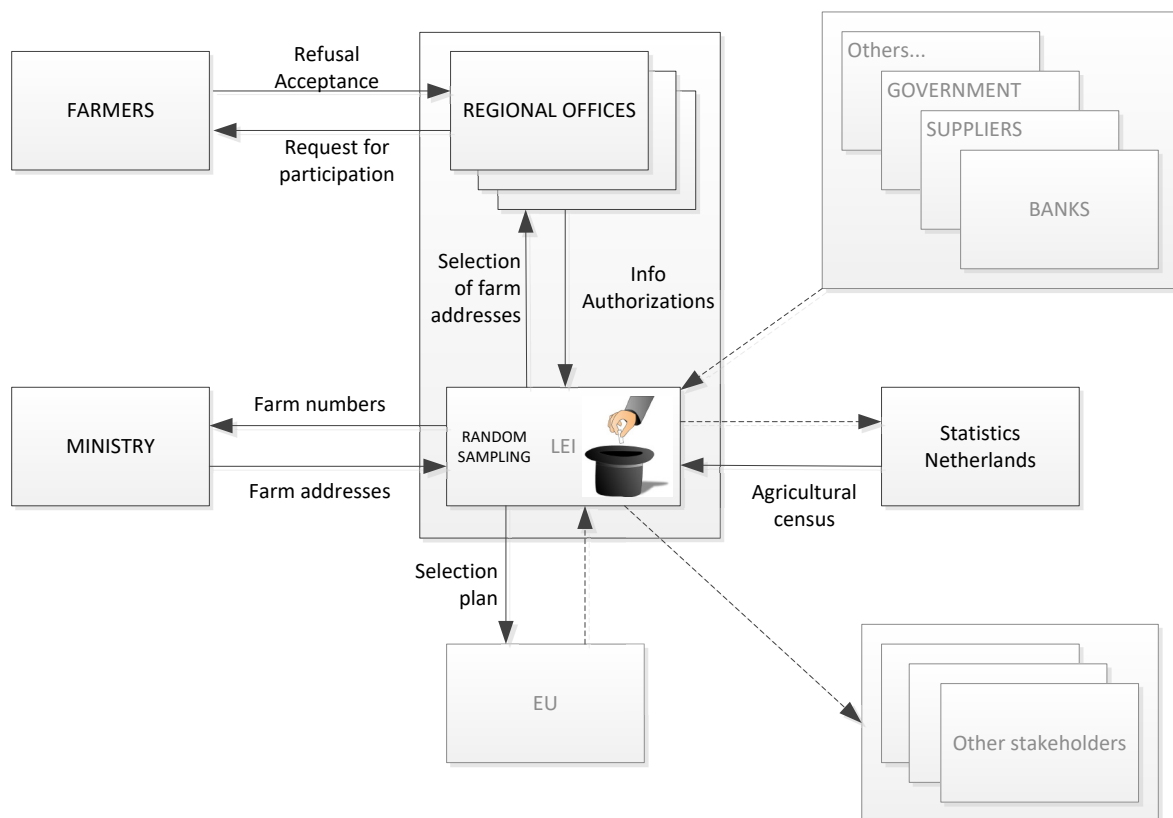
FARMERS

Refusal
Acceptance

Request for participation

REGIONAL OFFICES

Others...

GOVERNMENT

SUPPLIERS

BANKS

Selection of farm addresses

Info
Authorizations

MINISTRY

Farm numbers

Farm addresses

RANDOM SAMPLING

LEI

Statistics Netherlands

Agricultural census

Selection plan

EU

Other stakeholders